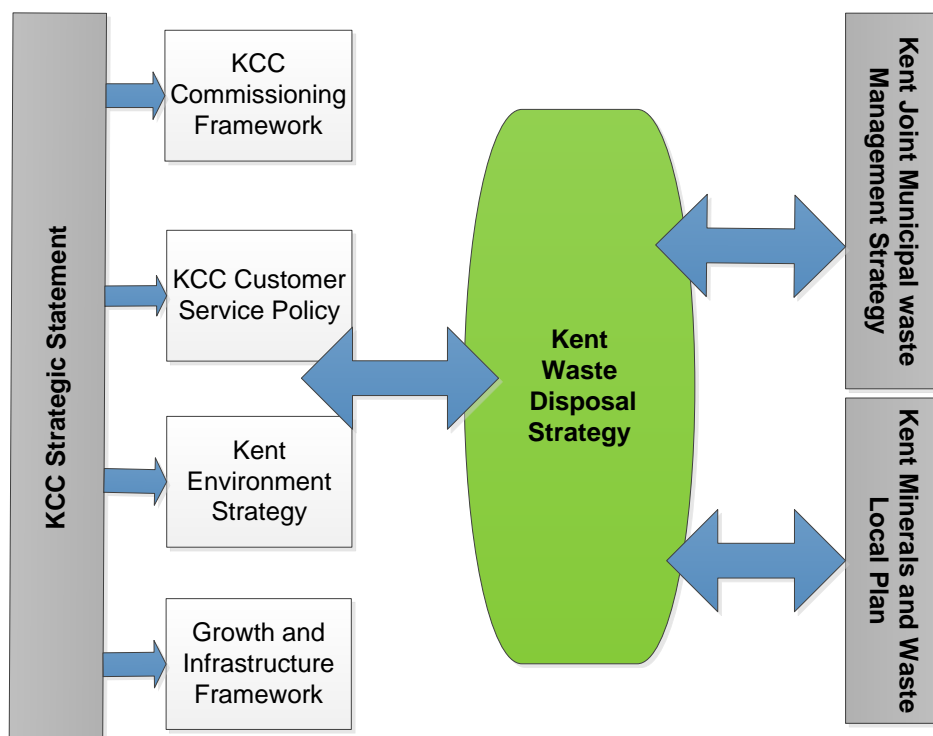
KCC Strategic Statement

KCC Commissioning Framework

KCC Customer Service Policy

Kent Environment Strategy

Growth and Infrastructure Framework

Kent Waste Disposal Strategy

Kent Joint Municipal waste Management Strategy

Kent Minerals and Waste Local Plan